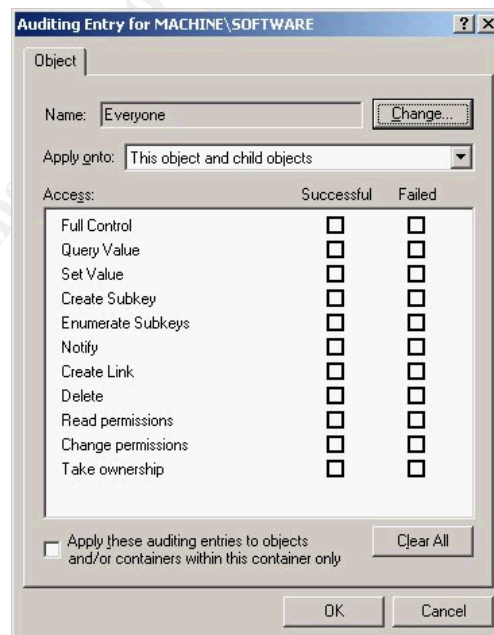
Auditing Entry for MACHINE\SOFTWARE

?

X

Object

Name: Everyone

Change...

Apply onto: This object and child objects

| Access: | Successful | Failed |
|---|---|---|
| Full Control | ☐ | ☐ |
| Query Value | ☐ | ☐ |
| Set Value | ☐ | ☐ |
| Create Subkey | ☐ | ☐ |
| Enumerate Subkeys | ☐ | ☐ |
| Notify | ☐ | ☐ |
| Create Link | ☐ | ☐ |
| Delete | ☐ | ☐ |
| Read permissions | ☐ | ☐ |
| Change permissions | ☐ | ☐ |
| Take ownership | ☐ | ☐ |

☐ Apply these auditing entries to objects and/or containers within this container only

Clear All

OK

Cancel